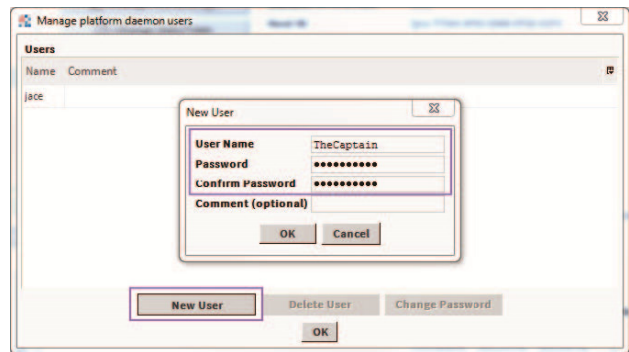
Manage platform daemon users

Users

Name Comment

jace

New User

User Name TheCaptain

Password ●●●●●●●●●●

Confirm Password ●●●●●●●●●●

Comment (optional)

OK Cancel

New User Delete User Change Password

OK